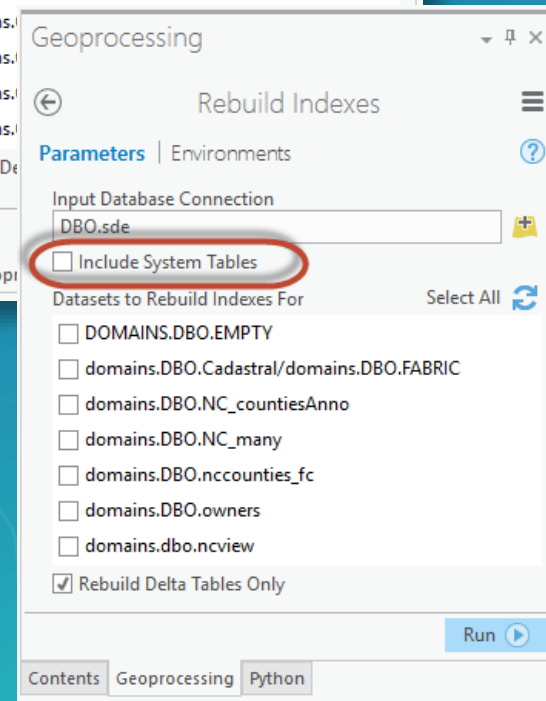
Geoprocessing

Rebuild Indexes

Parameters | Environments

Input Database Connection

DBO.sde

Include System Tables

Datasets to Rebuild Indexes For

Select All

DOMAINS.DBO.EMPTY

domains.DBO.Cadastral/domains.DBO.FABRIC

domains.DBO.NC_countiesAnno

domains.DBO.NC_many

domains.DBO.nccounties_fc

domains.DBO.owners

domains.dbo.ncview

Rebuild Delta Tables Only

Run

Contents Geoprocessing Python